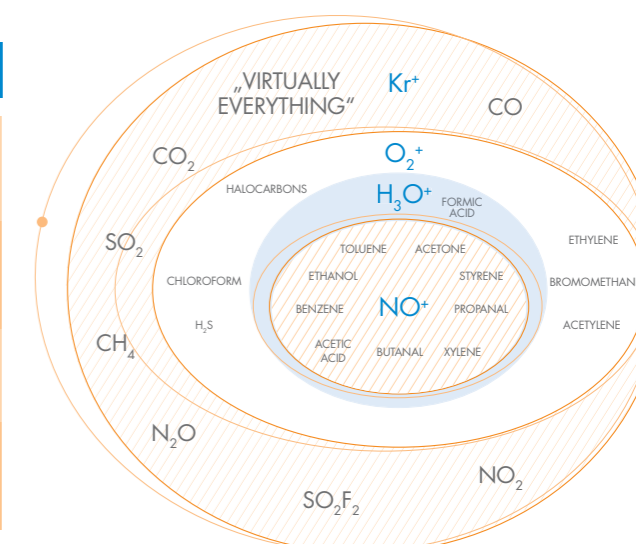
„VIRTUALLY EVERYTHING"

$Kr^+$

CO

$CO_2$

$O_2^+$

HALOCARBONS

$H_3O^+$

FORMIC ACID

$SO_2$

ETHYLENE

TOLUENE

ACETONE

CHLOROFORM

ETHANOL

STYRENE

BROMOMETHAN

$H_2S$

BENZENE

$NO^+$

PROPANAL

ACETYLENE

$CH_4$

ACETIC ACID

BUTANAL

XYLENE

$N_2O$

$NO_2$

$SO_2F_2$